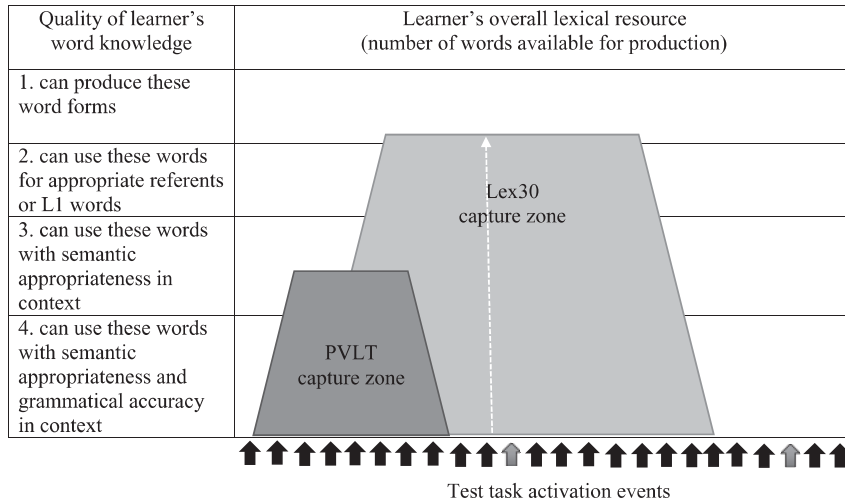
| Quality of learner's word knowledge | Learner's overall lexical resource (number of words available for production) |
|---|---|
| 1. can produce these word forms | |
| 2. can use these words for appropriate referents or L1 words | |
| 3. can use these words with semantic appropriateness in context | Lex30 capture zone |
| 4. can use these words with semantic appropriateness and grammatical accuracy in context | PVLT capture zone |

Test task activation events